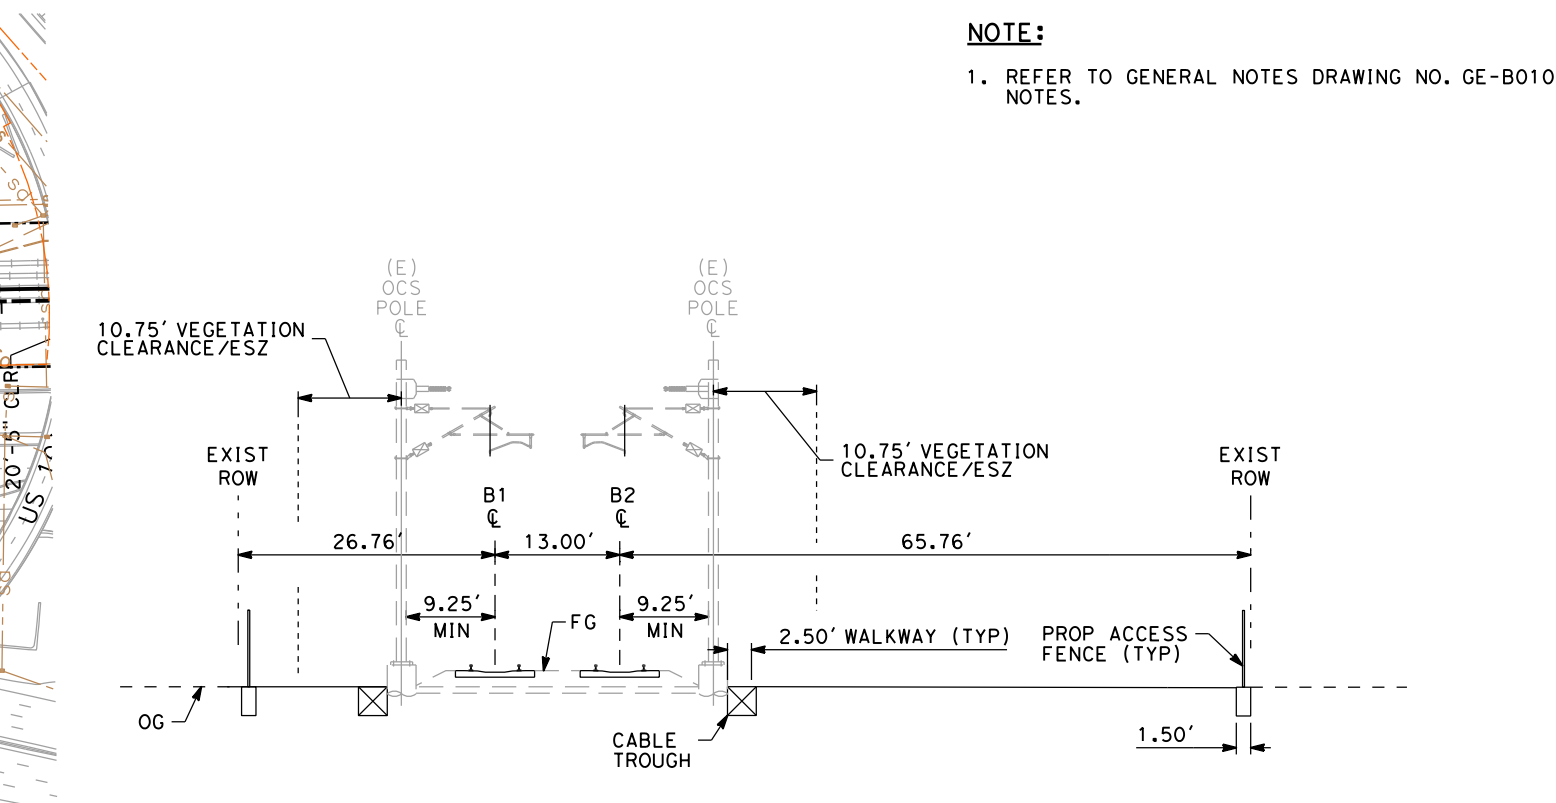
NOTE:

1. REFER TO GENERAL NOTES DRAWING NO. GE-B010 NOTES.

(E) OCS POLE ℄

(E) OCS POLE ℄

10.75' VEGETATION CLEARANCE/ESZ

10.75' VEGETATION CLEARANCE/ESZ

EXIST ROW

EXIST ROW

B1 ℄

B2 ℄

26.76'

13.00'

65.76'

9.25' MIN

9.25' MIN

FG

2.50' WALKWAY (TYP)

PROP ACCESS FENCE (TYP)

OG

CABLE TROUGH

1.50'

20'-5" CLR

US 1